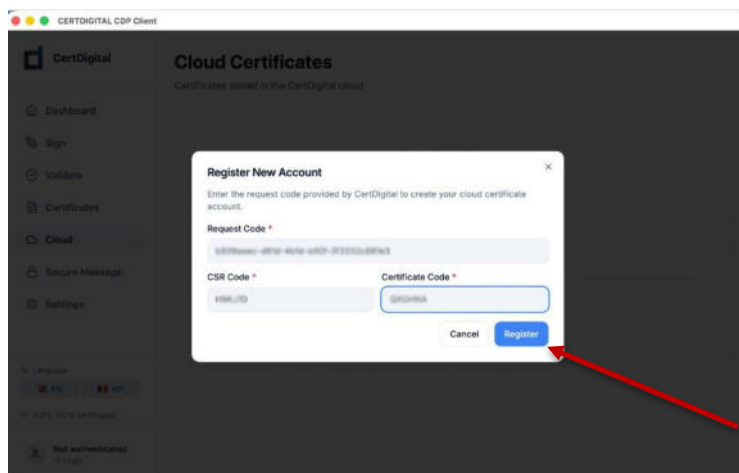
CERTDIGITAL CDP Client

CertDigital

Dashboard

Sign

Validate

Certificates

Cloud

Secure Message

Settings

Language

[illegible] EN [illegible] RO

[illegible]

Not authenticated

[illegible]

Cloud Certificates

Certificates stored in the CertDigital cloud

Register New Account

×

Enter the request code provided by CertDigital to create your cloud certificate account.

Request Code *

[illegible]

CSR Code *

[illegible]

Certificate Code *

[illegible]

Cancel

Register